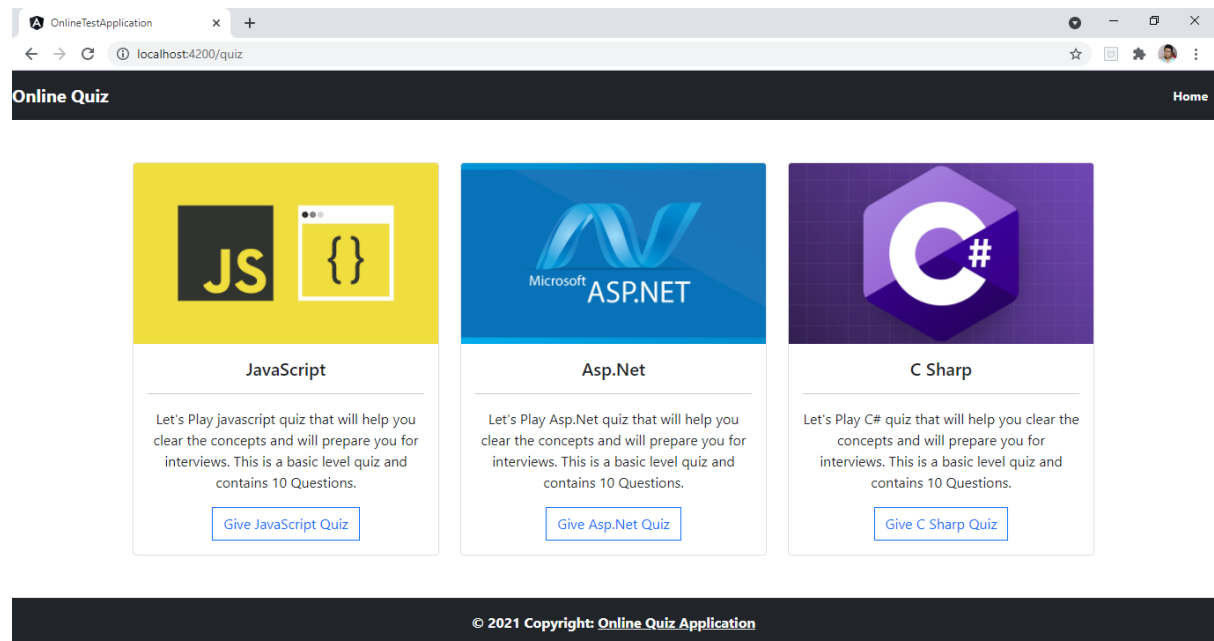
OnlineTestApplication

localhost:4200/quiz

Online Quiz

Home

JS

{}

JavaScript

Let's Play javascript quiz that will help you clear the concepts and will prepare you for interviews. This is a basic level quiz and contains 10 Questions.

Give JavaScript Quiz

Microsoft ASP.NET

Asp.Net

Let's Play Asp.Net quiz that will help you clear the concepts and will prepare you for interviews. This is a basic level quiz and contains 10 Questions.

Give Asp.Net Quiz

C#

C Sharp

Let's Play C# quiz that will help you clear the concepts and will prepare you for interviews. This is a basic level quiz and contains 10 Questions.

Give C Sharp Quiz

© 2021 Copyright: Online Quiz Application